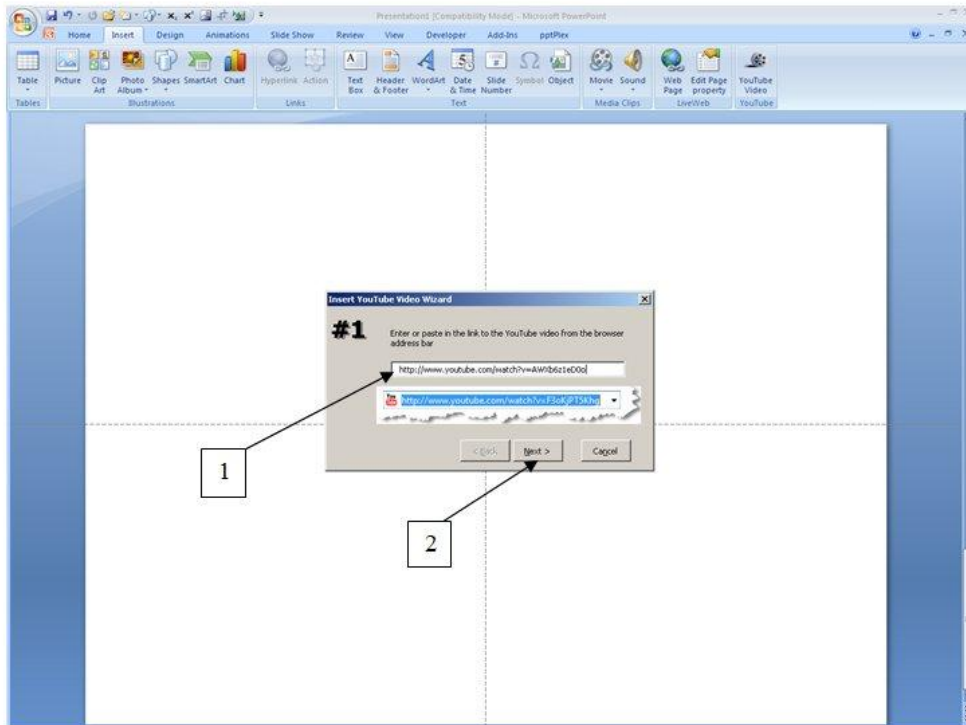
Presentation1 [Compatibility Mode] - Microsoft PowerPoint

Home Insert Design Animations Slide Show Review View Developer Add-Ins pptPlex

Table
Tables

Picture Clip Art Photo Album Shapes SmartArt Chart
Illustrations

Hyperlink Action
Links

Text Box Header & Footer WordArt Date & Time Slide Number Symbol Object
Text

Movie Sound
Media Clips

Web Page Edit Page property
LiveWeb

YouTube Video
YouTube

Insert YouTube Video Wizard

#1

Enter or paste in the link to the YouTube video from the browser address bar

http://www.youtube.com/watch?v=AWIb6z1eD0o

http://www.youtube.com/watch?v=F3oKjPT5Khg

< Back Next > Cancel

1

2